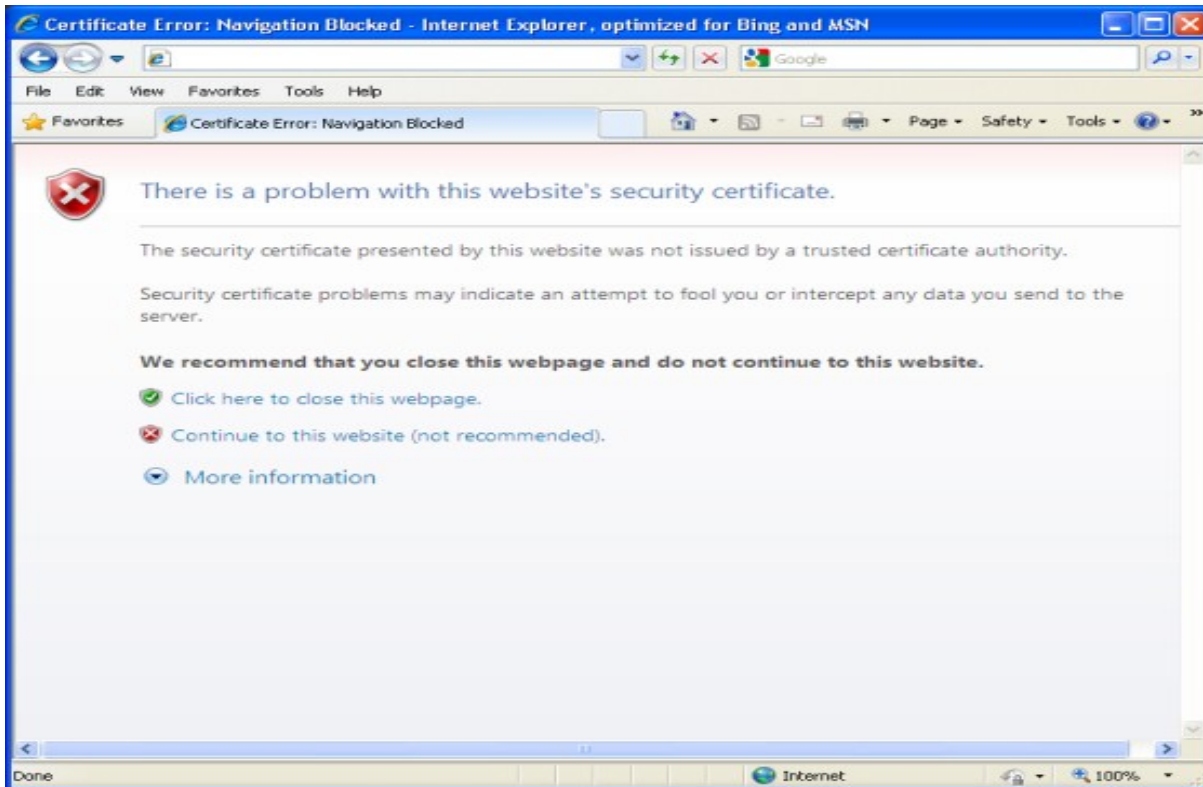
Certificate Error: Navigation Blocked - Internet Explorer, optimized for Bing and MSN

Google

File Edit View Favorites Tools Help

Favorites Certificate Error: Navigation Blocked

Page ▾ Safety ▾ Tools ▾

There is a problem with this website's security certificate.

The security certificate presented by this website was not issued by a trusted certificate authority.

Security certificate problems may indicate an attempt to fool you or intercept any data you send to the server.

**We recommend that you close this webpage and do not continue to this website.**

Click here to close this webpage.

Continue to this website (not recommended).

More information

Done

Internet

100%